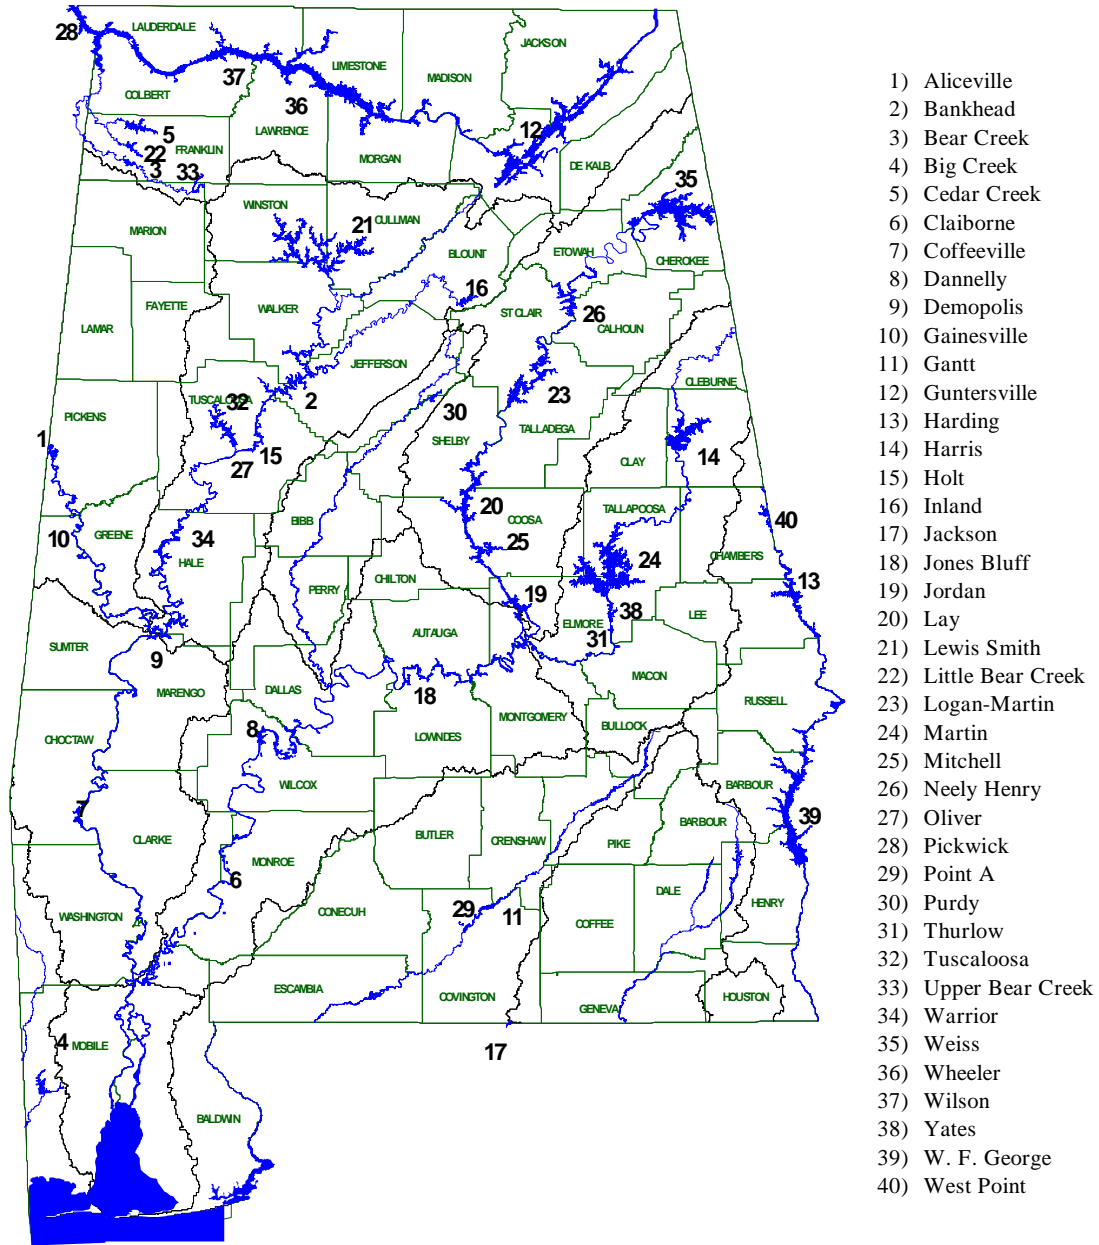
28 LAUDERDALE
LIMESTONE
MADISON
JACKSON
37
COLBERT
36
LAWRENCE
5
FRANKLIN
22
3
33
12
MORGAN
DE KALB
35
WINSTON
21 CULLMAN
MARION
BLOUNT
ETOWAH
CHEROKEE
16
FAYETTE
WALKER
ST CLAIR
26
CALHOUN
LAMAR
JEFFERSON
CLEBURNE
PICKENS
TUSCALOOSA 32
2
30
23
1
SHELBY
TALLADEGA
27
15
CLAY
14
20
COOSA
TALLAPOOSA
40
10
GREENE
34
BIBB
25
HALE
24
CHAMBERS
PERRY
CHILTON
13
19
SUMTER
AUTAUGA
ELMORE
38
LEE
9
31
MARENGO
DALLAS
MACON
18
RUSSELL
MONTGOMERY
CHOCTAW
8
LOWNDES
BULLOCK
WILCOX
BARBOUR
7
BARBOUR
39
CLARKE
BUTLER
CRENSHAW
PIKE
MONROE
6
DALE
WASHINGTON
CONECUH
29
11
COFFEE
HENRY
ESCAMBIA
COVINGTON
GENEVA
HOUSTON
4 MOBILE
17
BALDWIN

1) Aliceville
2) Bankhead
3) Bear Creek
4) Big Creek
5) Cedar Creek
6) Claiborne
7) Coffeeville
8) Dannelly
9) Demopolis
10) Gainesville
11) Gantt
12) Guntersville
13) Harding
14) Harris
15) Holt
16) Inland
17) Jackson
18) Jones Bluff
19) Jordan
20) Lay
21) Lewis Smith
22) Little Bear Creek
23) Logan-Martin
24) Martin
25) Mitchell
26) Neely Henry
27) Oliver
28) Pickwick
29) Point A
30) Purdy
31) Thurlow
32) Tuscaloosa
33) Upper Bear Creek
34) Warrior
35) Weiss
36) Wheeler
37) Wilson
38) Yates
39) W. F. George
40) West Point